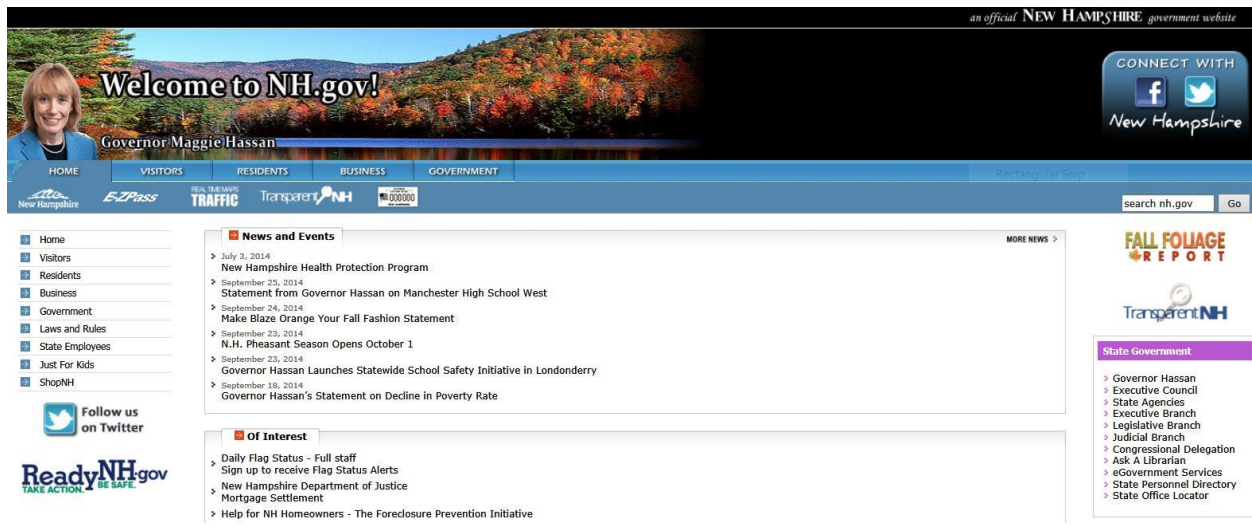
an official NEW HAMPSHIRE government website

Welcome to NH.gov!

Governor Maggie Hassan

CONNECT WITH

New Hampshire

HOME VISITORS RESIDENTS BUSINESS GOVERNMENT

Rectangular Snip

New Hampshire E-ZPass REAL TIME MAPS TRAFFIC TransparentNH

search nh.gov Go

Home
Visitors
Residents
Business
Government
Laws and Rules
State Employees
Just For Kids
ShopNH

Follow us on Twitter

ReadyNH.gov TAKE ACTION. BE SAFE.

News and Events

MORE NEWS >

July 3, 2014
New Hampshire Health Protection Program

September 25, 2014
Statement from Governor Hassan on Manchester High School West

September 24, 2014
Make Blaze Orange Your Fall Fashion Statement

September 23, 2014
N.H. Pheasant Season Opens October 1

September 23, 2014
Governor Hassan Launches Statewide School Safety Initiative in Londonderry

September 18, 2014
Governor Hassan's Statement on Decline in Poverty Rate

Of Interest

Daily Flag Status - Full staff
Sign up to receive Flag Status Alerts

New Hampshire Department of Justice
Mortgage Settlement

Help for NH Homeowners - The Foreclosure Prevention Initiative

FALL FOLIAGE REPORT

TransparentNH

State Government

Governor Hassan
Executive Council
State Agencies
Executive Branch
Legislative Branch
Judicial Branch
Congressional Delegation
Ask A Librarian
eGovernment Services
State Personnel Directory
State Office Locator